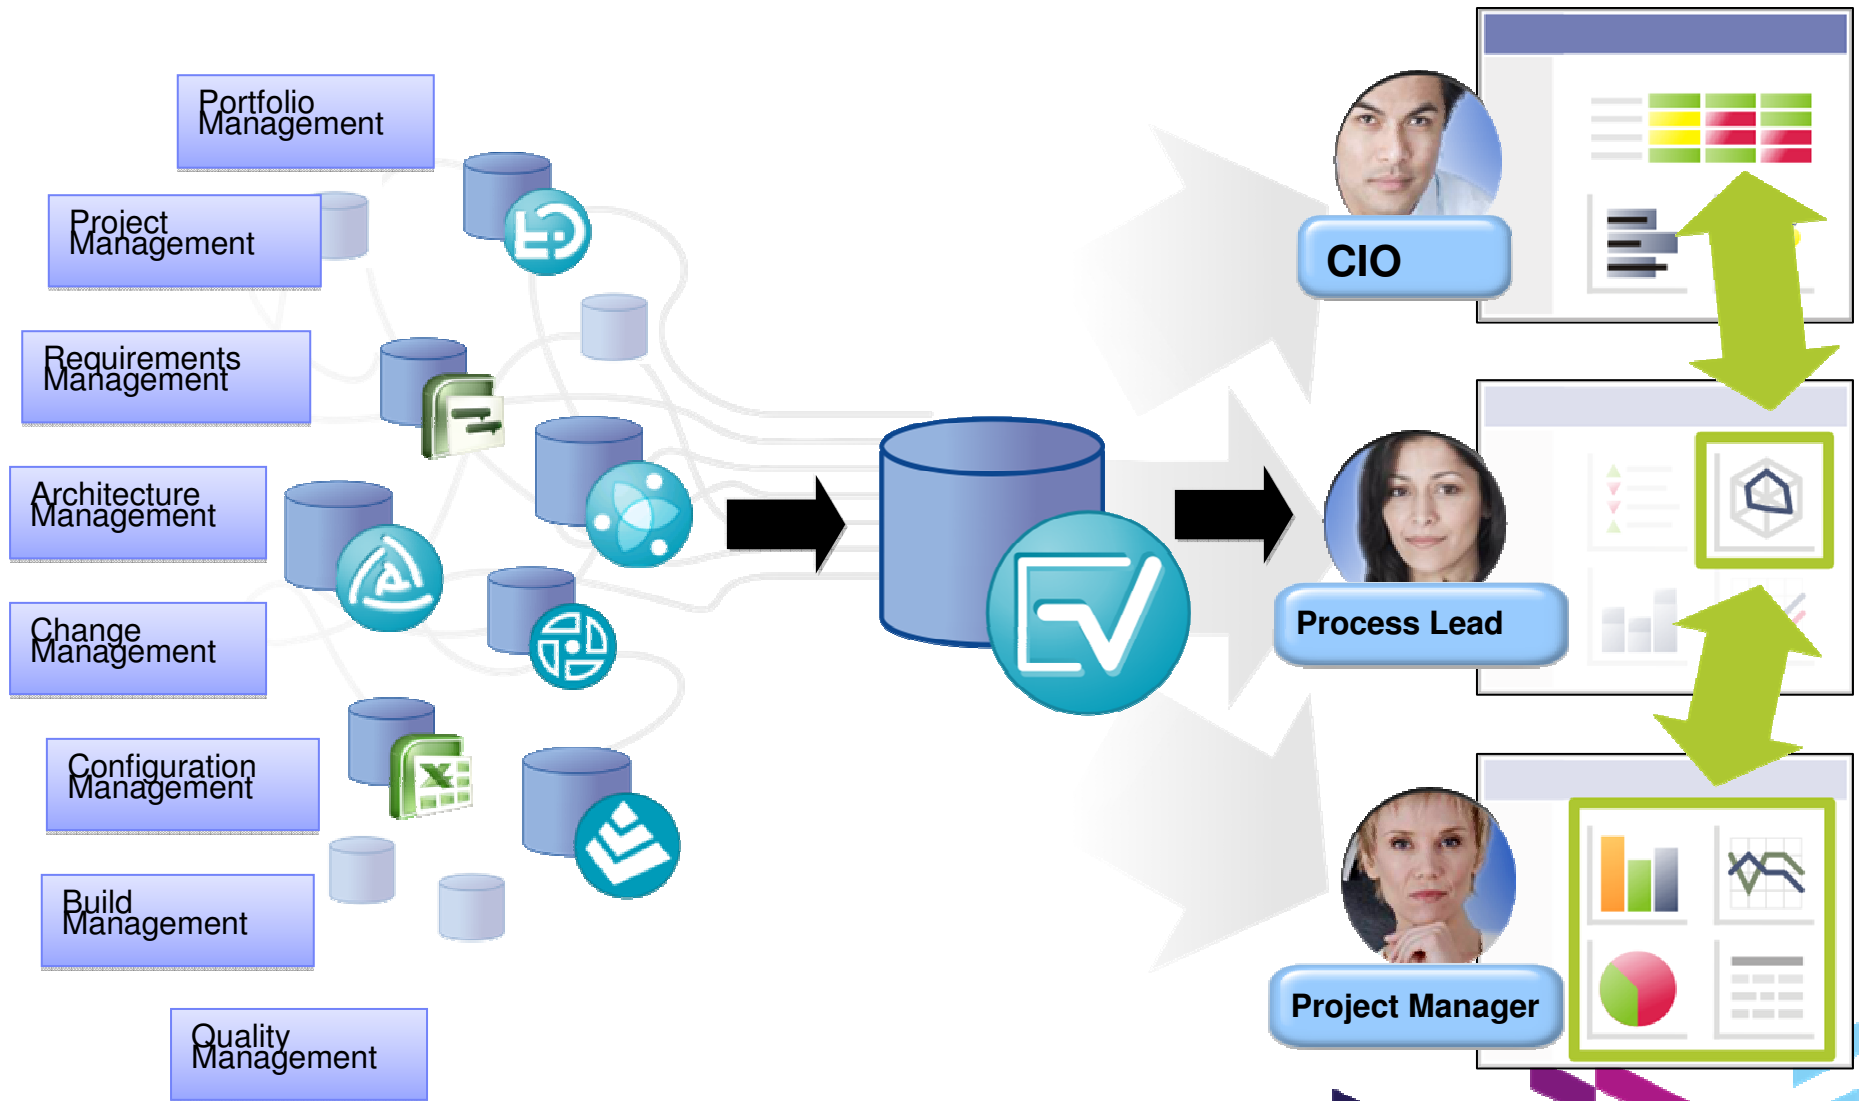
Portfolio Management

Project Management

Requirements Management

Architecture Management

Change Management

Configuration Management

Build Management

Quality Management

CIO

Process Lead

Project Manager